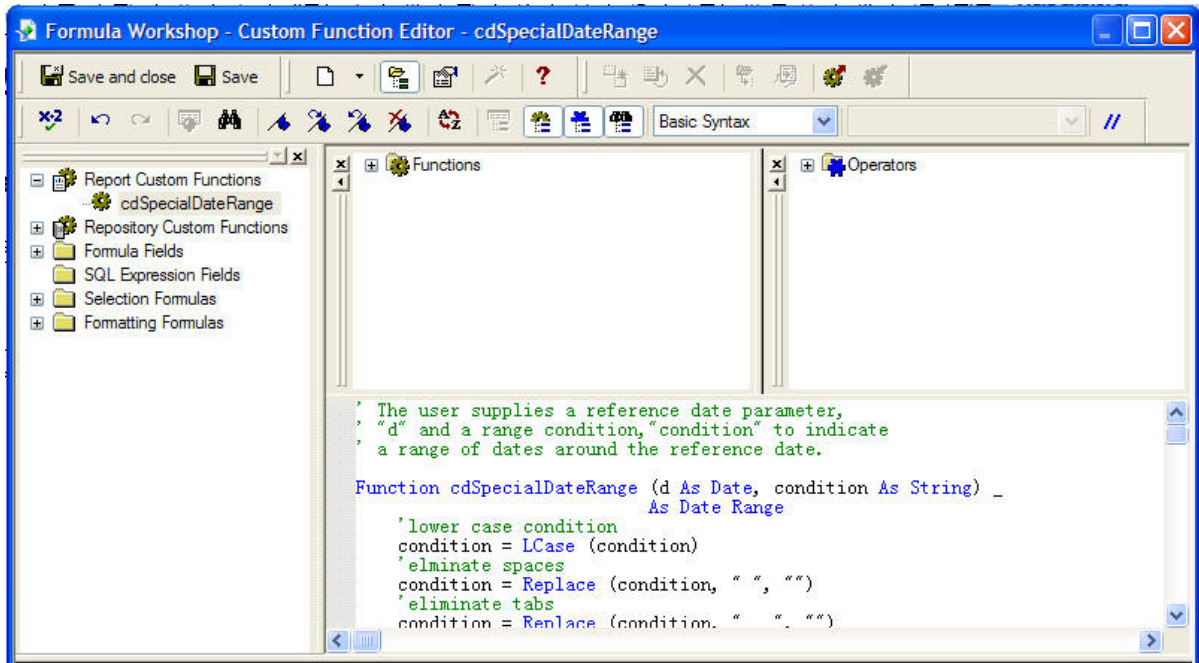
Formula Workshop - Custom Function Editor - cdSpecialDateRange

Save and close Save

Basic Syntax

Report Custom Functions
cdSpecialDateRange
Repository Custom Functions
Formula Fields
SQL Expression Fields
Selection Formulas
Formatting Formulas

Functions

Operators

' The user supplies a reference date parameter,
' "d" and a range condition,"condition" to indicate
' a range of dates around the reference date.

Function cdSpecialDateRange (d As Date, condition As String) _
As Date Range
'lower case condition
condition = LCase (condition)
'elminate spaces
condition = Replace (condition, " ", "")
'eliminate tabs
condition = Replace (condition, " ", "")